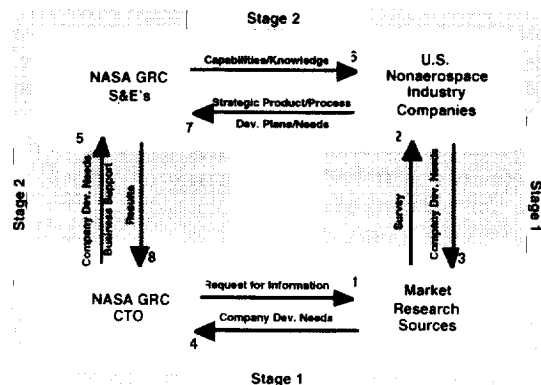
Stage 2

Capabilities/Knowledge

6

NASA GRC S&E's

U.S. Nonaerospace Industry Companies

Strategic Product/Process Dev. Plans/Needs

7

5

Company Dev. Needs

Business Support

Results

8

2

Survey

Company Dev. Needs

3

Stage 2

Stage 1

NASA GRC CTO

Request for Information

1

Company Dev. Needs

4

Market Research Sources

Stage 1